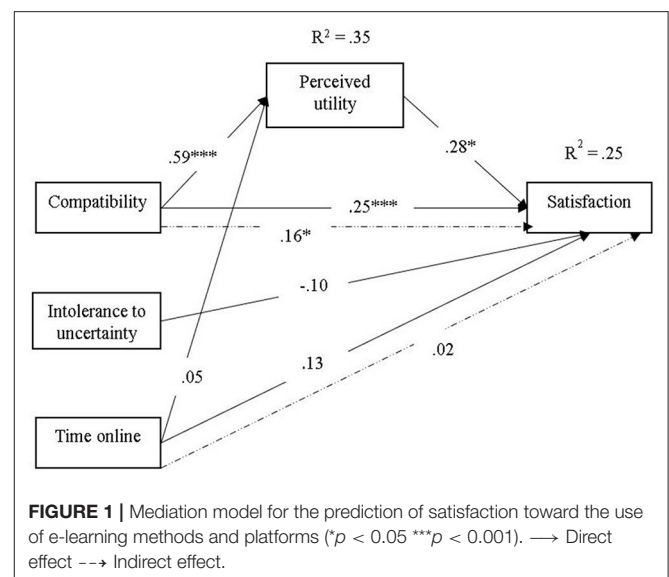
$R^2 = .35$

Perceived utility

$R^2 = .25$

.59****

.28*

Compatibility

.25****

Satisfaction

.16*

Intolerance to uncertainty

-.10

.02

.05

.13

Time online

**FIGURE 1 |** Mediation model for the prediction of satisfaction toward the use of e-learning methods and platforms (*$p < 0.05$ ***$p < 0.001$). ⟶ Direct effect - - → Indirect effect.